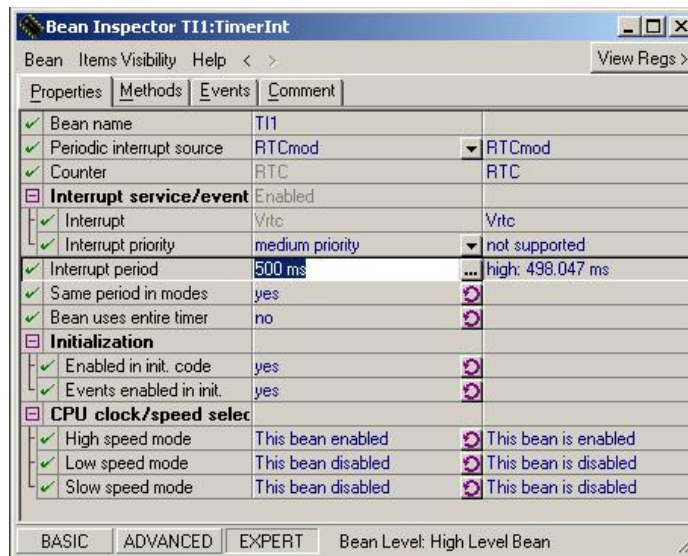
Bean Inspector TI1:TimerInt

Bean Items Visibility Help < >

View Regs >

Properties | Methods | Events | Comment

| | | |
|---|---|---|
| Bean name | TI1 | |
| Periodic interrupt source | RTCmod | RTCmod |
| Counter | RTC | RTC |
| Interrupt service/event | Enabled | |
| Interrupt | Vrtc | Vrtc |
| Interrupt priority | medium priority | not supported |
| Interrupt period | 500 ms | high: 498.047 ms |
| Same period in modes | yes | |
| Bean uses entire timer | no | |
| Initialization | | |
| Enabled in init. code | yes | |
| Events enabled in init. | yes | |
| CPU clock/speed selec | | |
| High speed mode | This bean enabled | This bean is enabled |
| Low speed mode | This bean disabled | This bean is disabled |
| Slow speed mode | This bean disabled | This bean is disabled |

BASIC | ADVANCED | EXPERT | Bean Level: High Level Bean